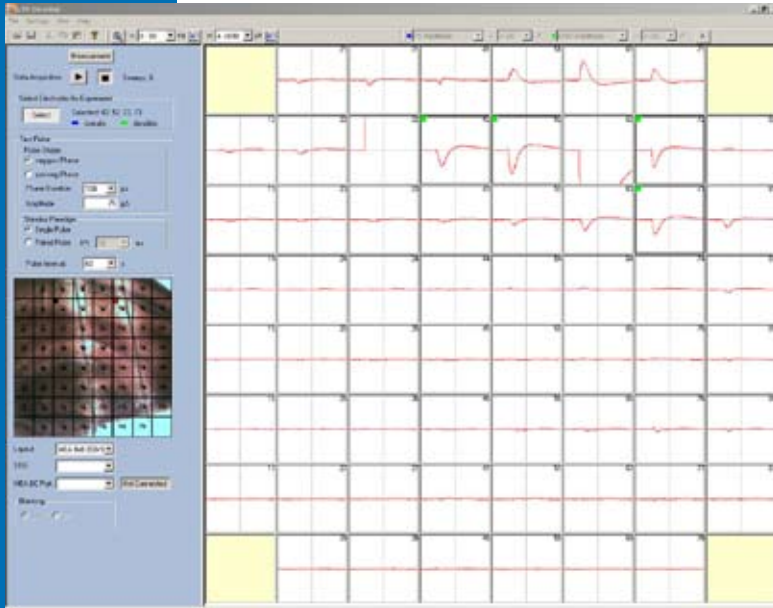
File Settings View Help

Measurement

Data Acquisition

Select Electrodes for Experiment

Select

Test Pulse

Pulse Shape

Phase Duration

Amplitude

Stimulus Paradigm

Single Pulse

Paired Pulse

Pulse Interval

Layout

Not Connected

Blanking